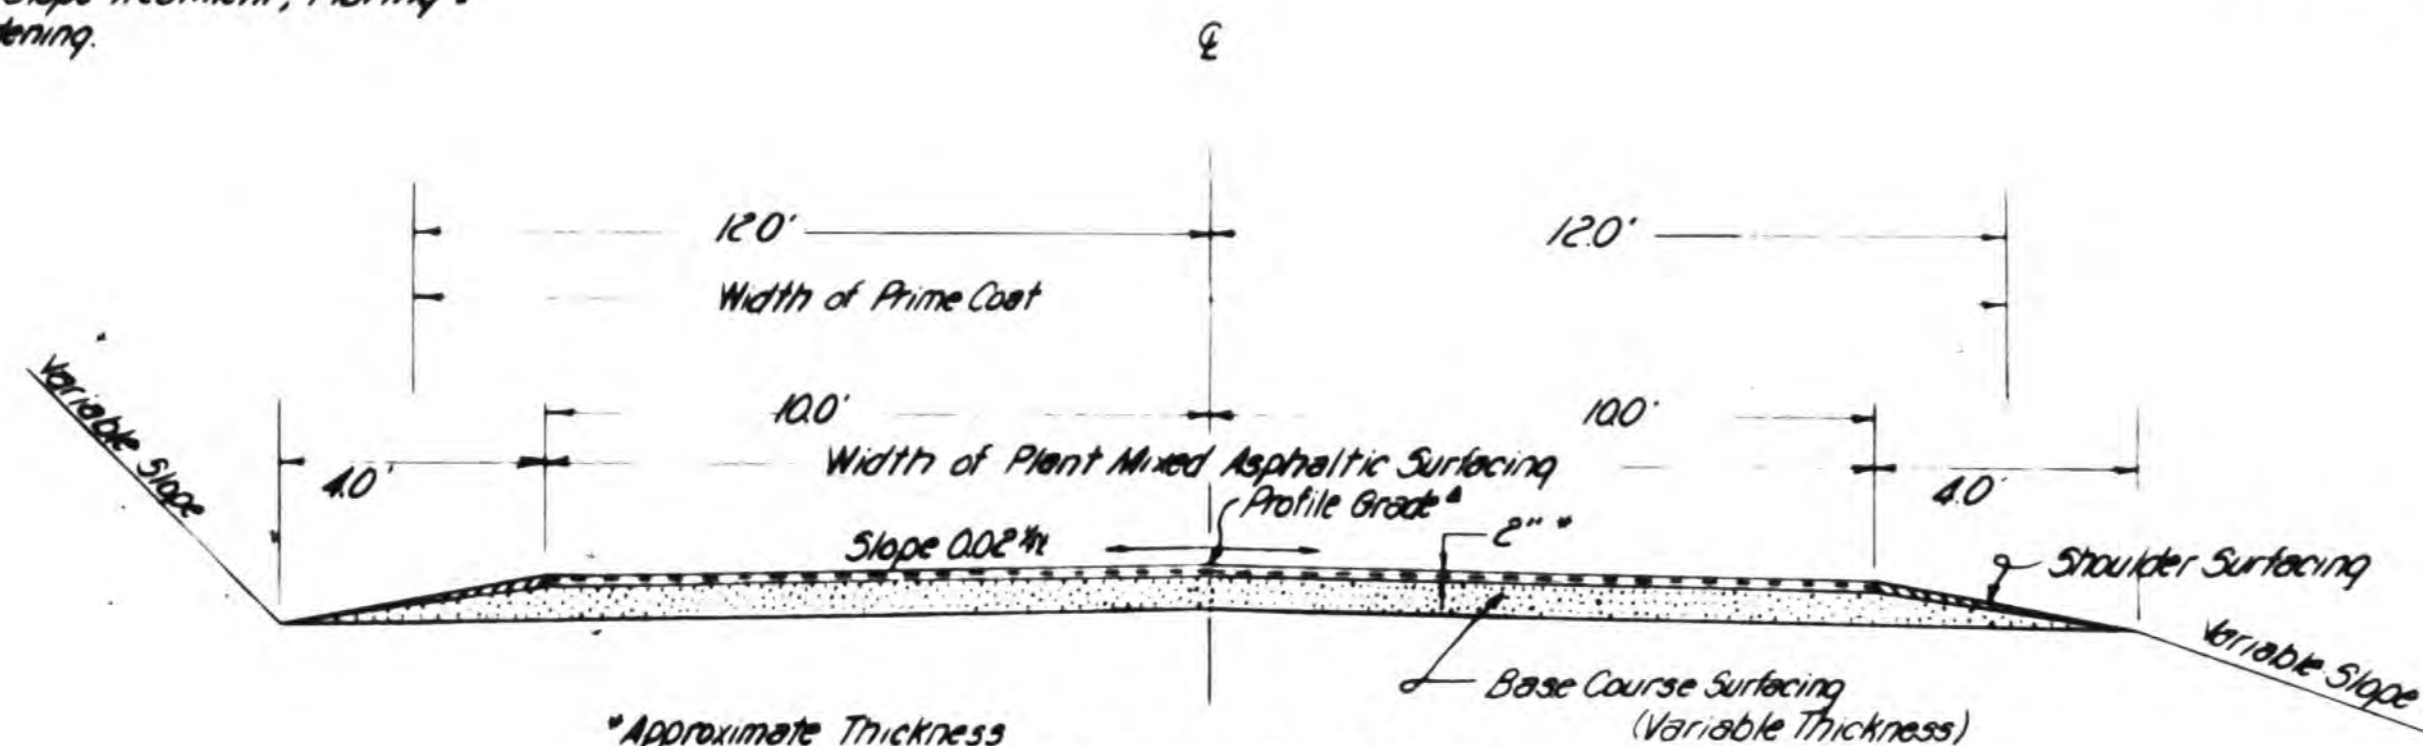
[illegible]
lening.

℄

12.0'

12.0'

Width of Prime Coat

10.0'

10.0'

Width of Plant Mixed Asphaltic Surfacing

4.0'

4.0'

Variable Slope

Profile Grade

2" *

Slope 0.02'/ft

Shoulder Surfacing

Variable Slope

Base Course Surfacing (Variable Thickness)

*Approximate Thickness